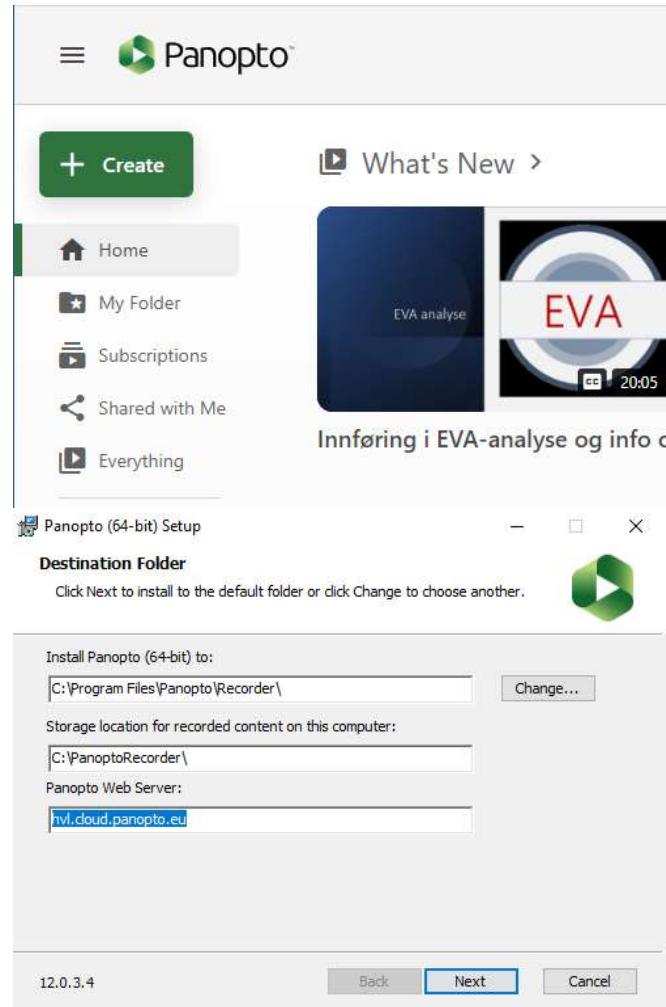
Panopto

+ Create

What's New >

Home

My Folder

Subscriptions

Shared with Me

Everything

EVA analyse

EVA

CC 20:05

Innføring i EVA-analyse og info c

Panopto (64-bit) Setup

Destination Folder

Click Next to install to the default folder or click Change to choose another.

Install Panopto (64-bit) to:

C:\Program Files\Panopto\Recorder\

Change...

Storage location for recorded content on this computer:

C:\PanoptoRecorder\

Panopto Web Server:

hvl.cloud.panopto.eu

12.0.3.4

Back

Next

Cancel